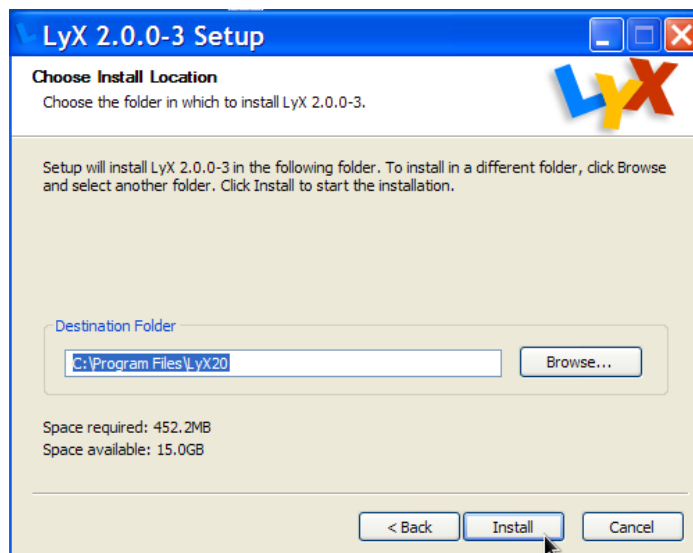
LyX 2.0.0-3 Setup

Choose Install Location
Choose the folder in which to install LyX 2.0.0-3.

LyX

Setup will install LyX 2.0.0-3 in the following folder. To install in a different folder, click Browse and select another folder. Click Install to start the installation.

Destination Folder
C:\Program Files\LyX20
Browse...

Space required: 452.2MB
Space available: 15.0GB

< Back
Install
Cancel